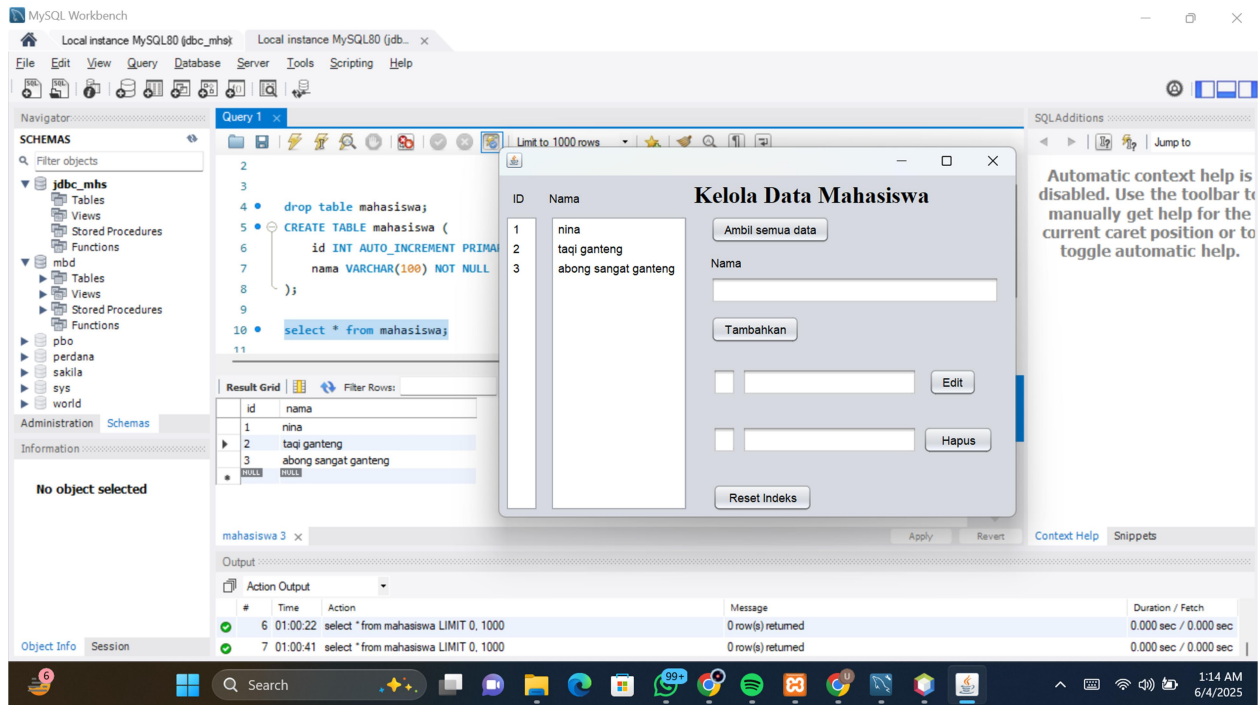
MySQL Workbench

Local instance MySQL80 (jdbc_mhs) Local instance MySQL80 (jdb... ×

File Edit View Query Database Server Tools Scripting Help

Navigator
SCHEMAS
Filter objects
jdbc_mhs
Tables
Views
Stored Procedures
Functions
mbd
Tables
Views
Stored Procedures
Functions
pbo
perdana
sakila
sys
world

Administration Schemas

Information

No object selected

Object Info Session

Query 1 ×

Limit to 1000 rows

2
3
4 drop table mahasiswa;
5 CREATE TABLE mahasiswa (
6 id INT AUTO_INCREMENT PRIMA
7 nama VARCHAR(100) NOT NULL
8 );
9
10 select * from mahasiswa;
11

Result Grid Filter Rows:

| | id | nama |
|---|---|---|
| | 1 | nina |
| ▶ | 2 | taqi ganteng |
| | 3 | abong sangat ganteng |
| * | NULL | NULL |

mahasiswa 3 ×

Apply Revert

Kelola Data Mahasiswa

ID Nama

1 nina
2 taqi ganteng
3 abong sangat ganteng

Ambil semua data

Nama

Tambahkan

Edit

Hapus

Reset Indeks

SQLAdditions

Jump to

Automatic context help is disabled. Use the toolbar to manually get help for the current caret position or to toggle automatic help.

Context Help Snippets

Output

Action Output

| # | Time | Action | Message | Duration / Fetch |
|---|---|---|---|---|
| 6 | 01:00:22 | select * from mahasiswa LIMIT 0, 1000 | 0 row(s) returned | 0.000 sec / 0.000 sec |
| 7 | 01:00:41 | select * from mahasiswa LIMIT 0, 1000 | 0 row(s) returned | 0.000 sec / 0.000 sec |

6

Search

99+

1:14 AM
6/4/2025